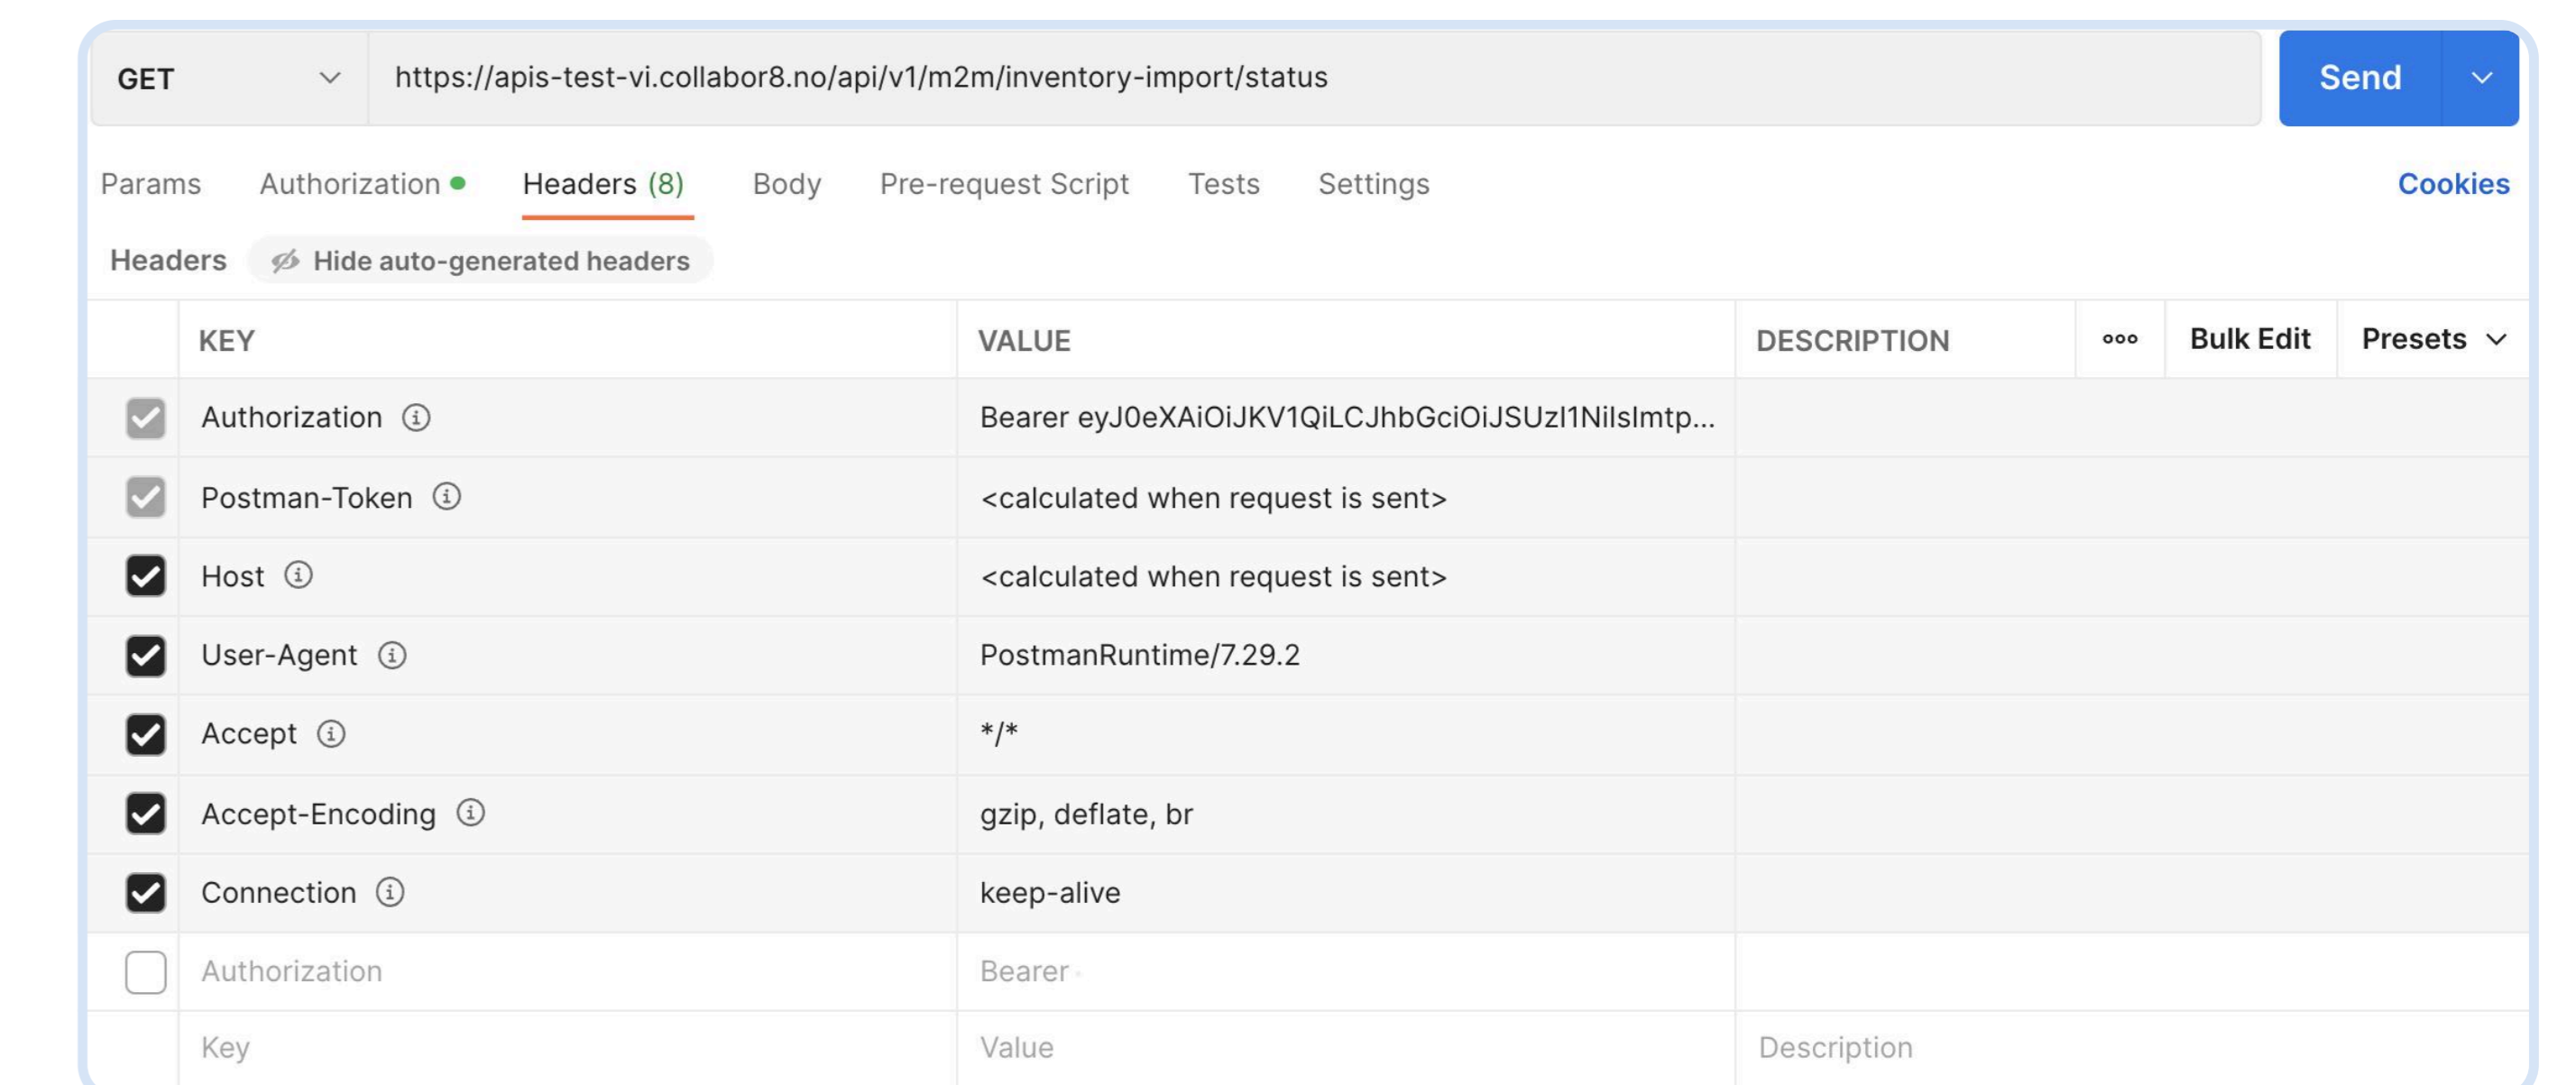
GET
https://apis-test-vi.collabor8.no/api/v1/m2m/inventory-import/status
Send

Params  Authorization  Headers (8)  Body  Pre-request Script  Tests  Settings  Cookies

Headers  Hide auto-generated headers

| | KEY | VALUE | DESCRIPTION | ooo | Bulk Edit | Presets |
|---|---|---|---|---|---|---|
| | Authorization | Bearer eyJ0eXAiOiJKV1QiLCJhbGciOiJSUzI1NiIsImtp... | | | | |
| | Postman-Token | <calculated when request is sent> | | | | |
| | Host | <calculated when request is sent> | | | | |
| | User-Agent | PostmanRuntime/7.29.2 | | | | |
| | Accept | */* | | | | |
| | Accept-Encoding | gzip, deflate, br | | | | |
| | Connection | keep-alive | | | | |
| | Authorization | Bearer | | | | |
| | Key | Value | Description | | | |